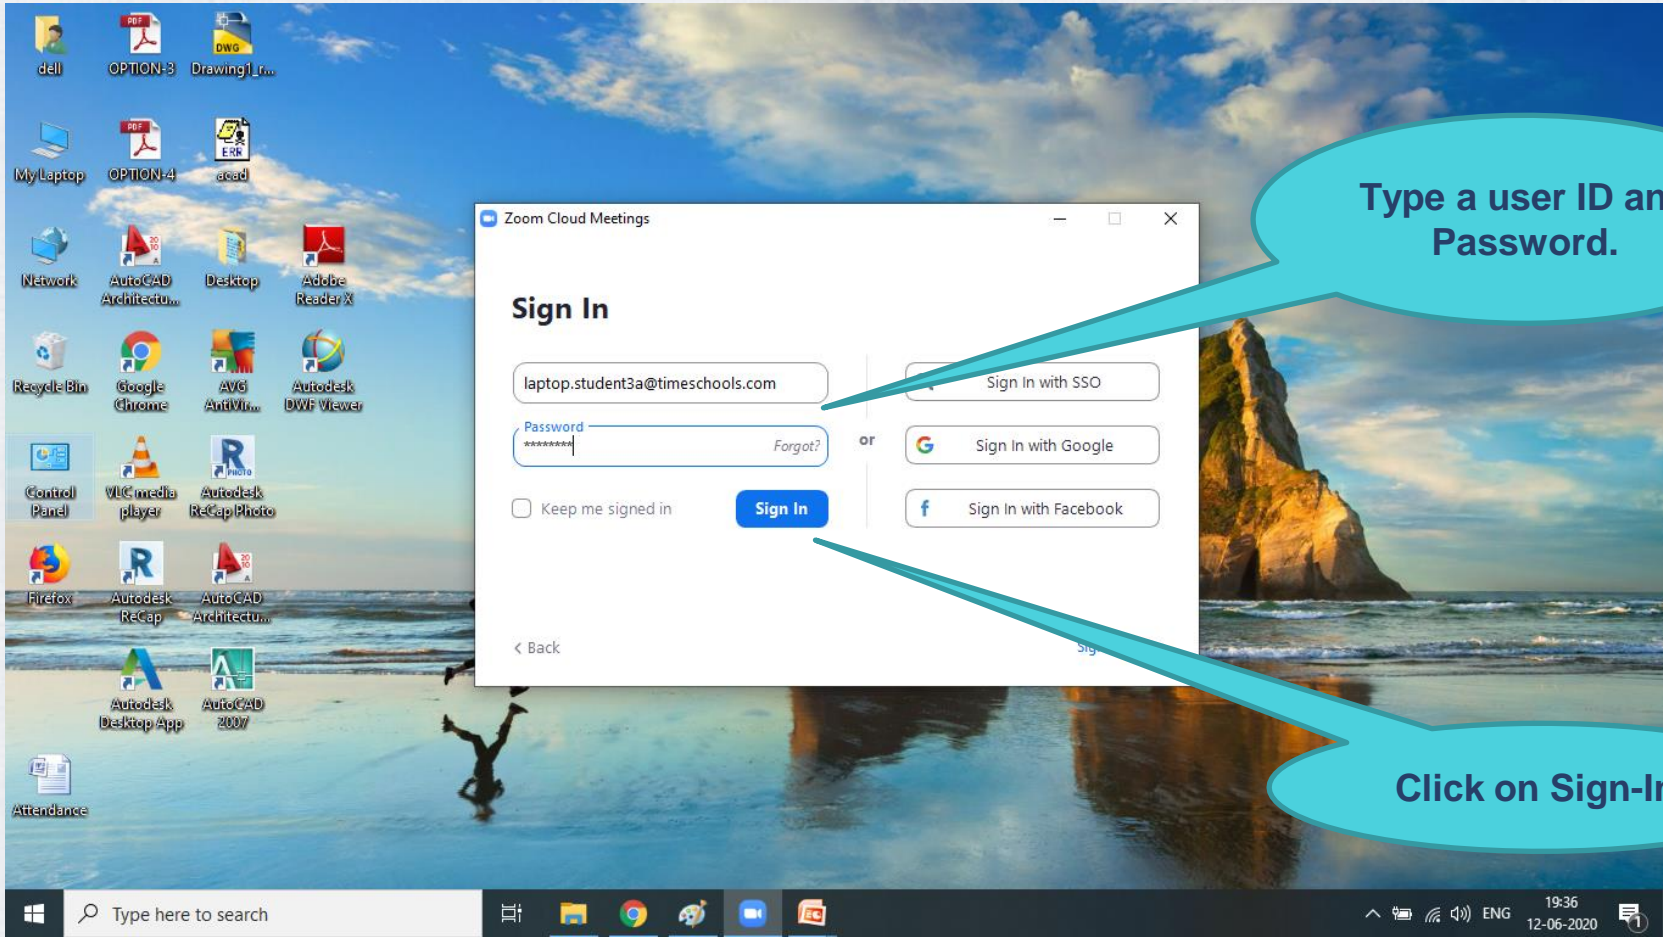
dell OPTION-3 Drawing1_r...

My Laptop OPTION-4 acad

Network AutoCAD Architectu... Desktop Adobe Reader X

Recycle Bin Google Chrome AVG AntiVir... Autodesk DWF Viewer

Control Panel VLC media player Autodesk ReCap Photo

Firefox Autodesk ReCap AutoCAD Architectu...

Autodesk Desktop App AutoCAD 2007

Attendance

Zoom Cloud Meetings

Sign In

laptop.student3a@timeschools.com

Password
*********
Forgot?

or

Sign In with SSO

Sign In with Google

Sign In with Facebook

Keep me signed in

Sign In

< Back

Sig

Type a user ID an Password.

Click on Sign-I

Type here to search

ENG 19:36 12-06-2020

1